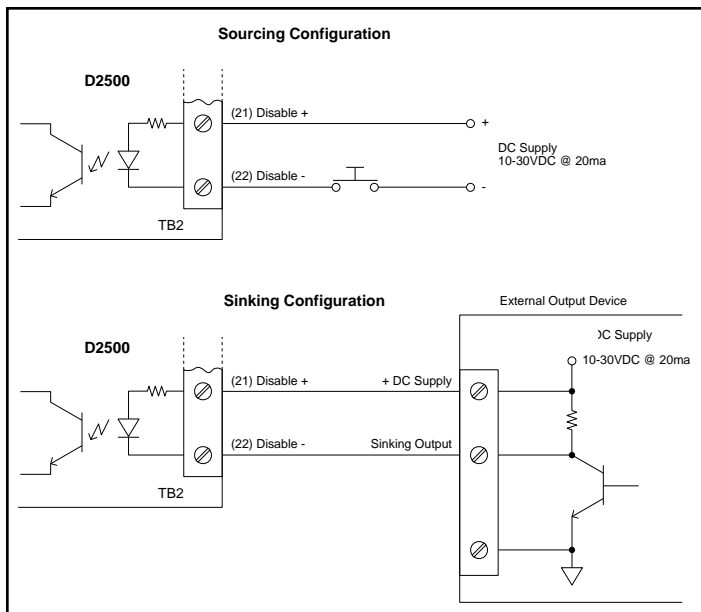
Sourcing Configuration

D2500

(21) Disable +

+

DC Supply
10-30VDC @ 20ma

(22) Disable -

-

TB2

Sinking Configuration

External Output Device

D2500

)C Supply

10-30VDC @ 20ma

(21) Disable +

+ DC Supply

(22) Disable -

Sinking Output

TB2